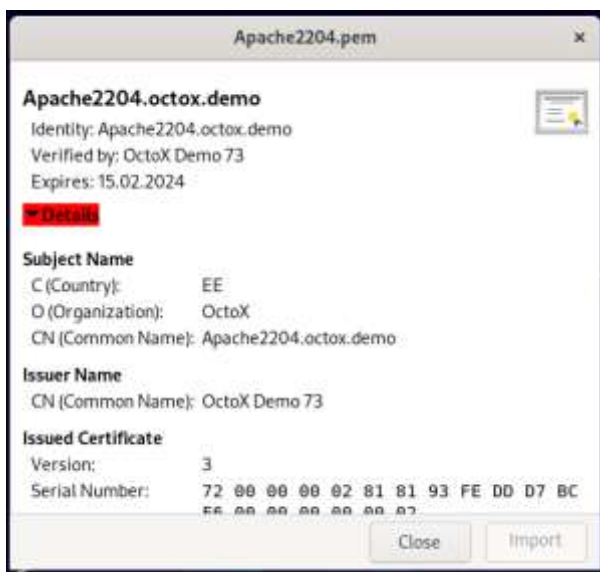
Apache2204.pem ×

Apache2204.octox.demo
Identity: Apache2204.octox.demo
Verified by: OctoX Demo 73
Expires: 15.02.2024

▾Details

Subject Name
C (Country): EE
O (Organization): OctoX
CN (Common Name): Apache2204.octox.demo

Issuer Name
CN (Common Name): OctoX Demo 73

Issued Certificate
Version: 3
Serial Number: 72 00 00 00 02 81 81 93 FE DD D7 BC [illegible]

Close Import